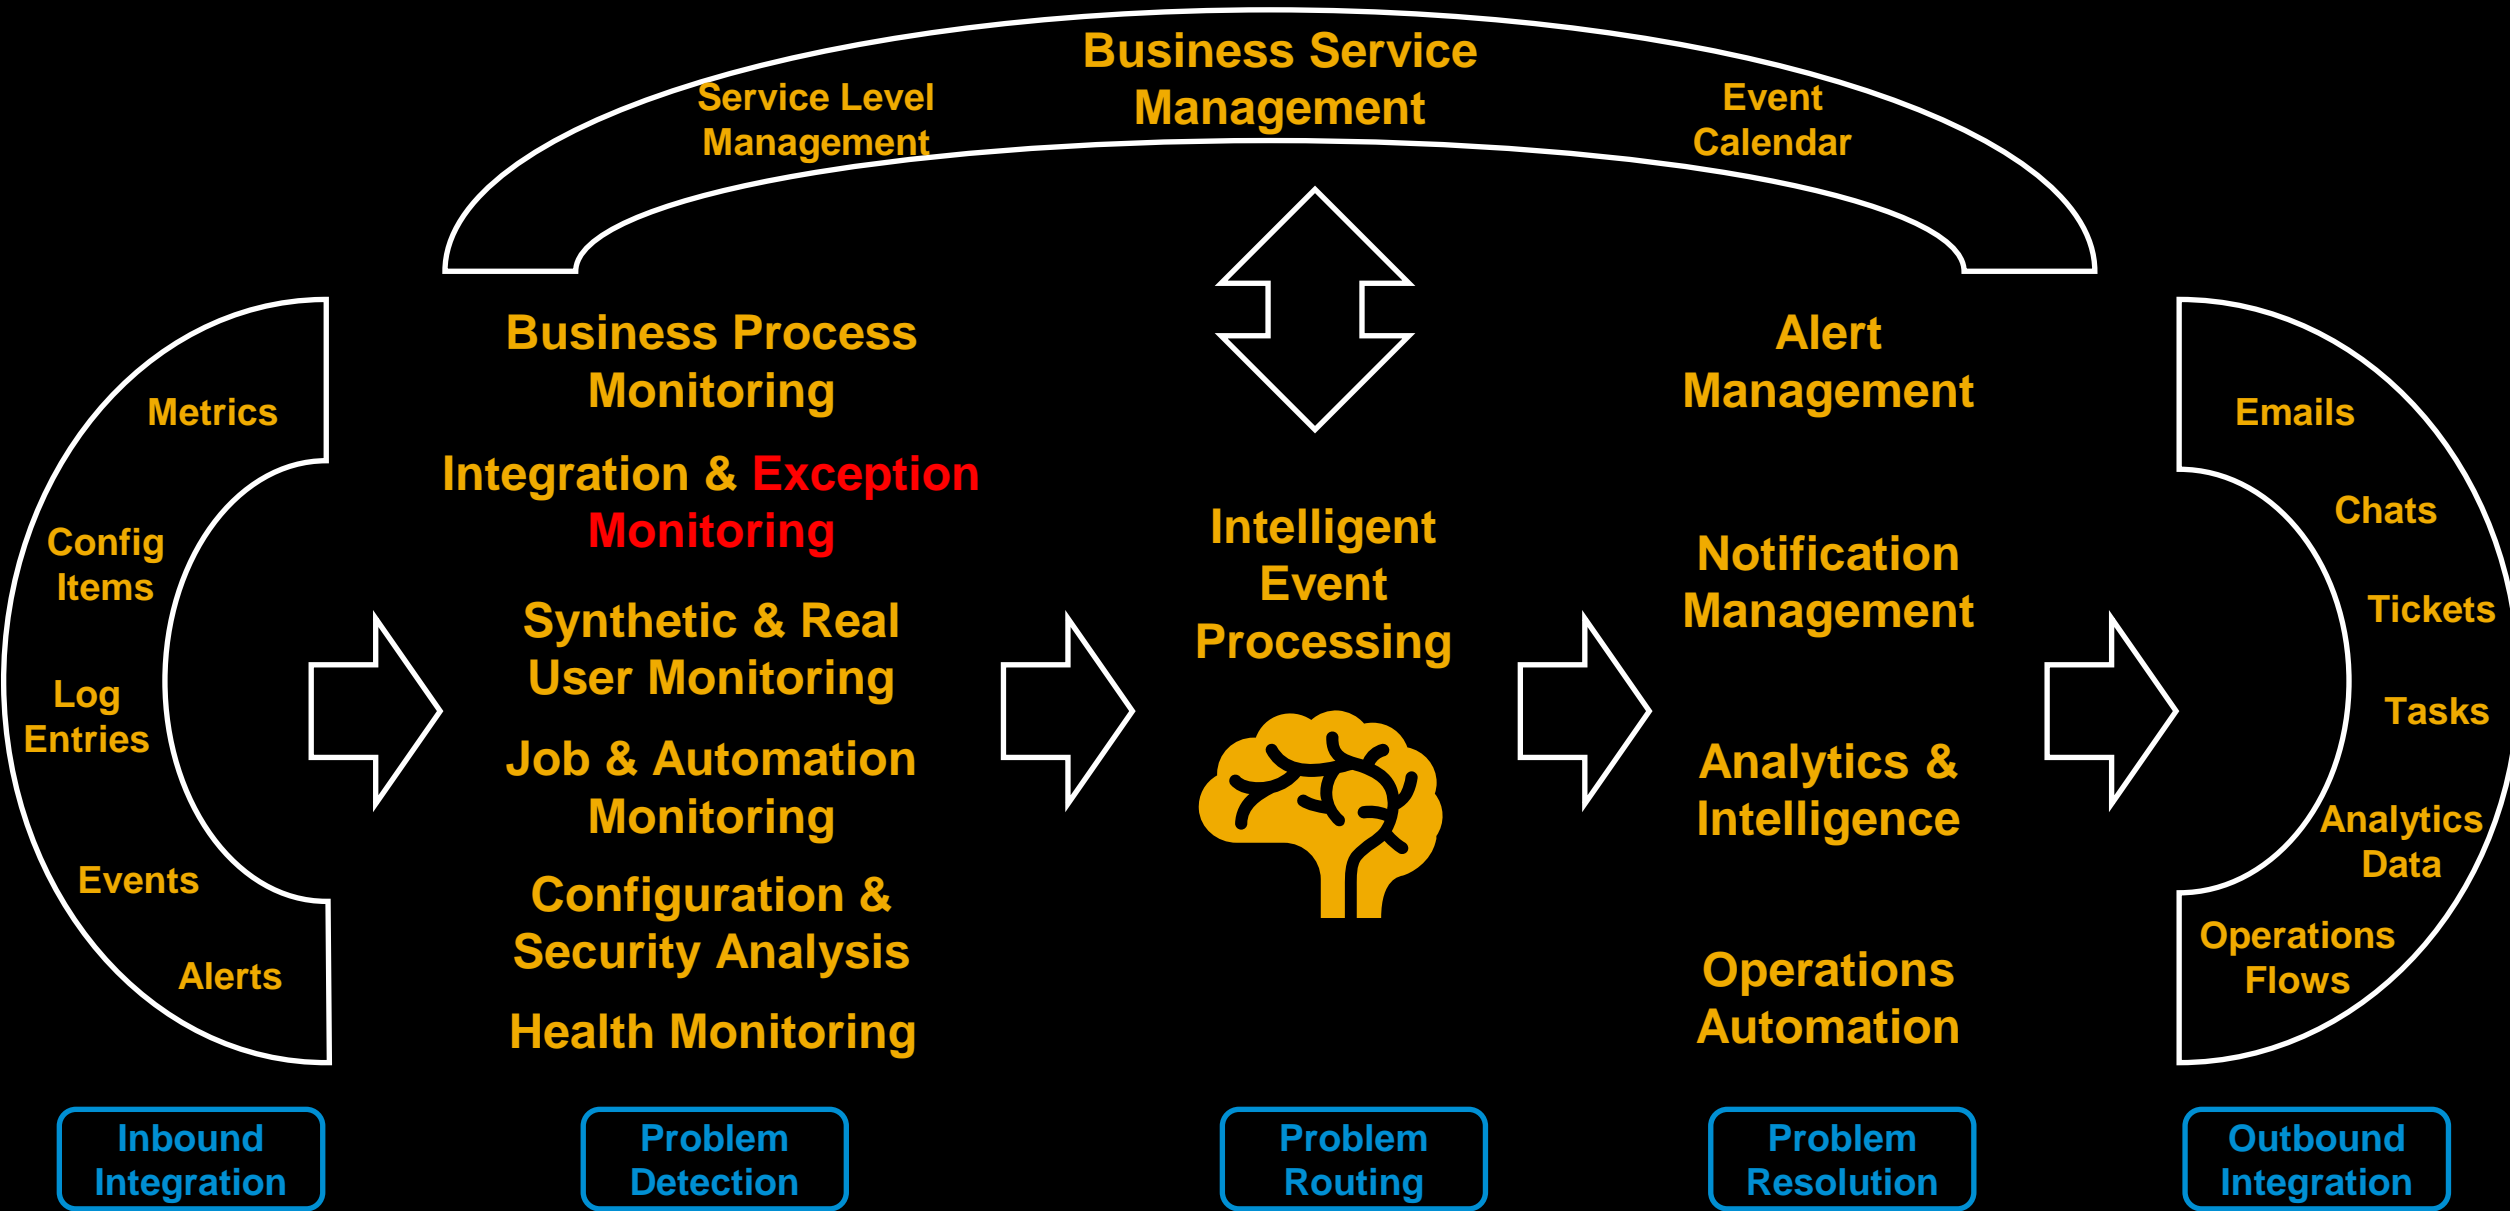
Business Service Management

Service Level Management

Event Calendar

Metrics

Config Items

Log Entries

Events

Alerts

Business Process Monitoring

Integration & Exception Monitoring

Synthetic & Real User Monitoring

Job & Automation Monitoring

Configuration & Security Analysis

Health Monitoring

Intelligent Event Processing

Alert Management

Notification Management

Analytics & Intelligence

Operations Automation

Emails

Chats

Tickets

Tasks

Analytics Data

Operations Flows

Inbound Integration

Problem Detection

Problem Routing

Problem Resolution

Outbound Integration